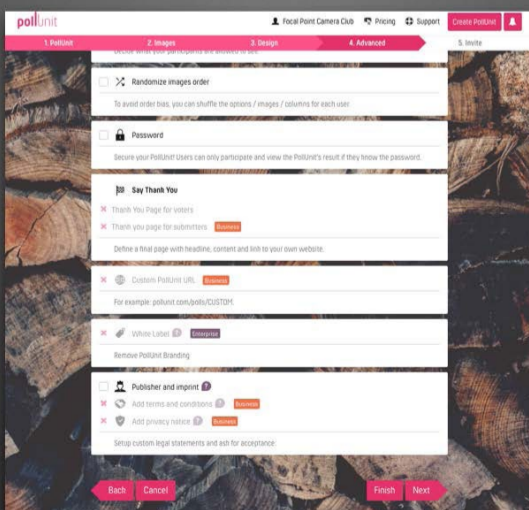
pollunit

Focal Point Camera Club
Pricing
Support
Create PollUnit

1. PollUnit
2. Images
3. Design
4. Advanced
5. Invite

Decide what your participants are allowed to see.

Randomize images order

To avoid order bias, you can shuffle the options / images / columns for each user.

Password

Secure your PollUnit! Users can only participate and view the PollUnit's result if they know the password.

Say Thank You

Thank You Page for voters

Thank you page for submitters Business

Define a final page with headline, content and link to your own website.

Custom PollUnit URL Business

For example: pollunit.com/polls/CUSTOM

White Label Enterprise

Remove PollUnit Branding

Publisher and imprint

Add terms and conditions Business

Add privacy notice Business

Setup custom legal statements and ask for acceptance.

Back
Cancel
Finish
Next